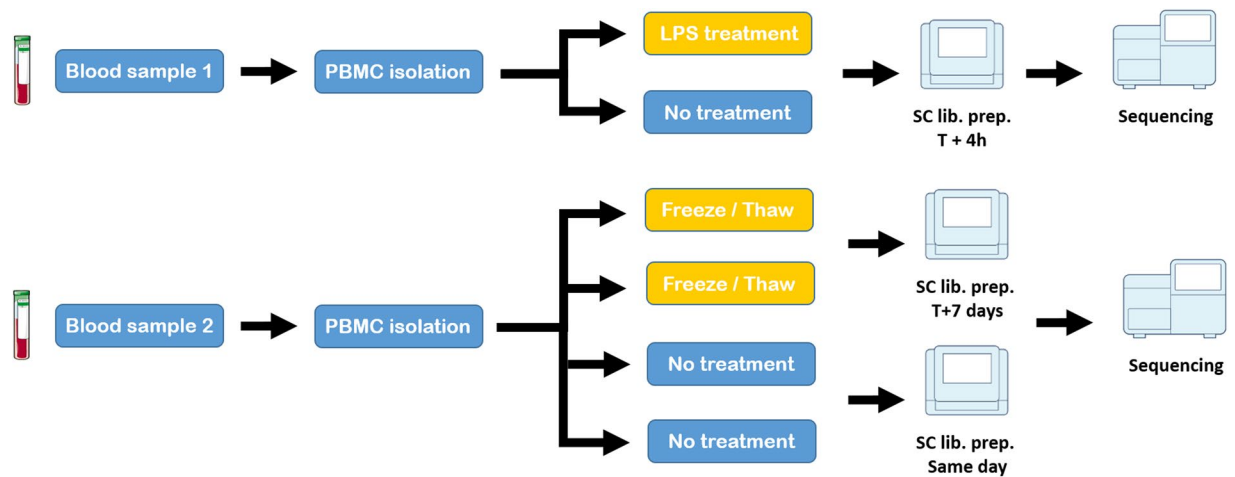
Blood sample 1

PBMC isolation

LPS treatment

No treatment

SC lib. prep.
T + 4h

Sequencing

Blood sample 2

PBMC isolation

Freeze / Thaw

Freeze / Thaw

No treatment

No treatment

SC lib. prep.
T+7 days

SC lib. prep.
Same day

Sequencing